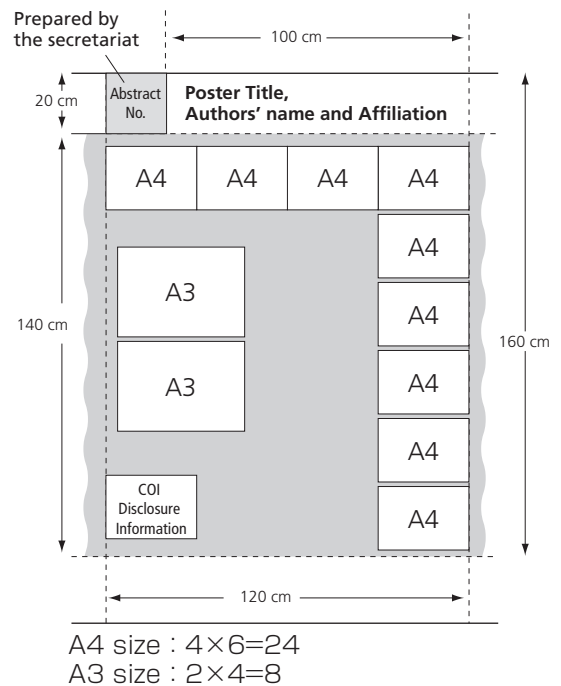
Prepared by the secretariat

100 cm

20 cm

Abstract No.

Poster Title, Authors' name and Affiliation

A4

A4

A4

A4

A4

A3

A4

140 cm

160 cm

A3

A4

A4

A4

COI Disclosure Information

A4

120 cm

A4 size : 4×6=24
A3 size : 2×4=8